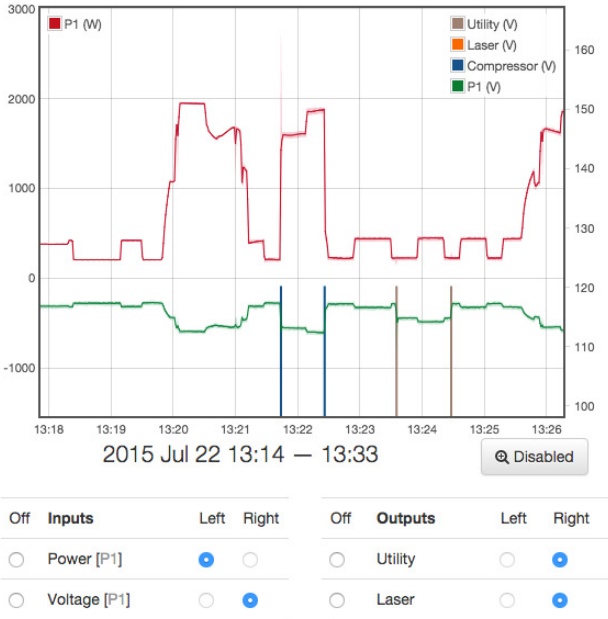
3000
2000
1000
0
-1000

P1 (W)

Utility (V)
Laser (V)
Compressor (V)
P1 (V)

160
150
140
130
120
110
100

13:18 13:19 13:20 13:21 13:22 13:23 13:24 13:25 13:26

2015 Jul 22 13:14 — 13:33

Disabled

| Off | Inputs | Left | Right |
|---|---|---|---|
| | Power [P1] | | |
| | Voltage [P1] | | |

| Off | Outputs | Left | Right |
|---|---|---|---|
| | Utility | | |
| | Laser | | |